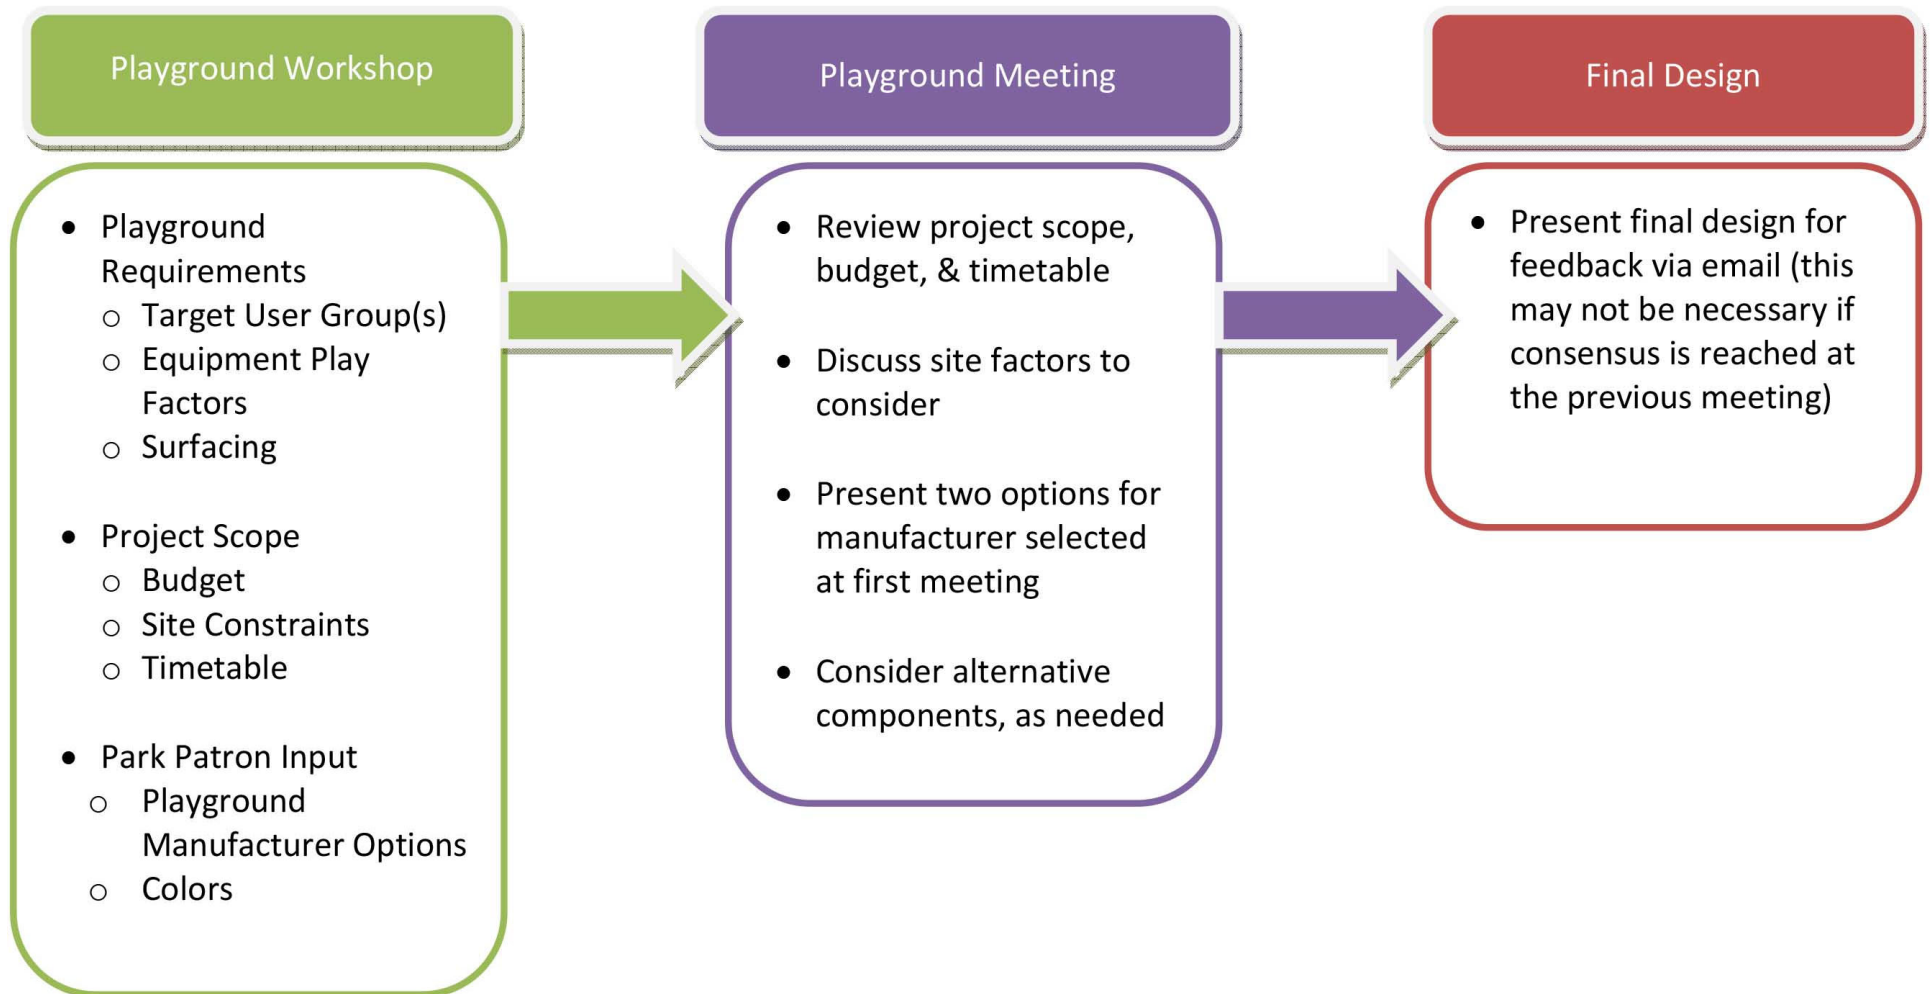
Playground Workshop

- Playground Requirements
  - Target User Group(s)
  - Equipment Play Factors
  - Surfacing

- Project Scope
  - Budget
  - Site Constraints
  - Timetable

- Park Patron Input
  - Playground Manufacturer Options
  - Colors

Playground Meeting

- Review project scope, budget, & timetable

- Discuss site factors to consider

- Present two options for manufacturer selected at first meeting

- Consider alternative components, as needed

Final Design

- Present final design for feedback via email (this may not be necessary if consensus is reached at the previous meeting)